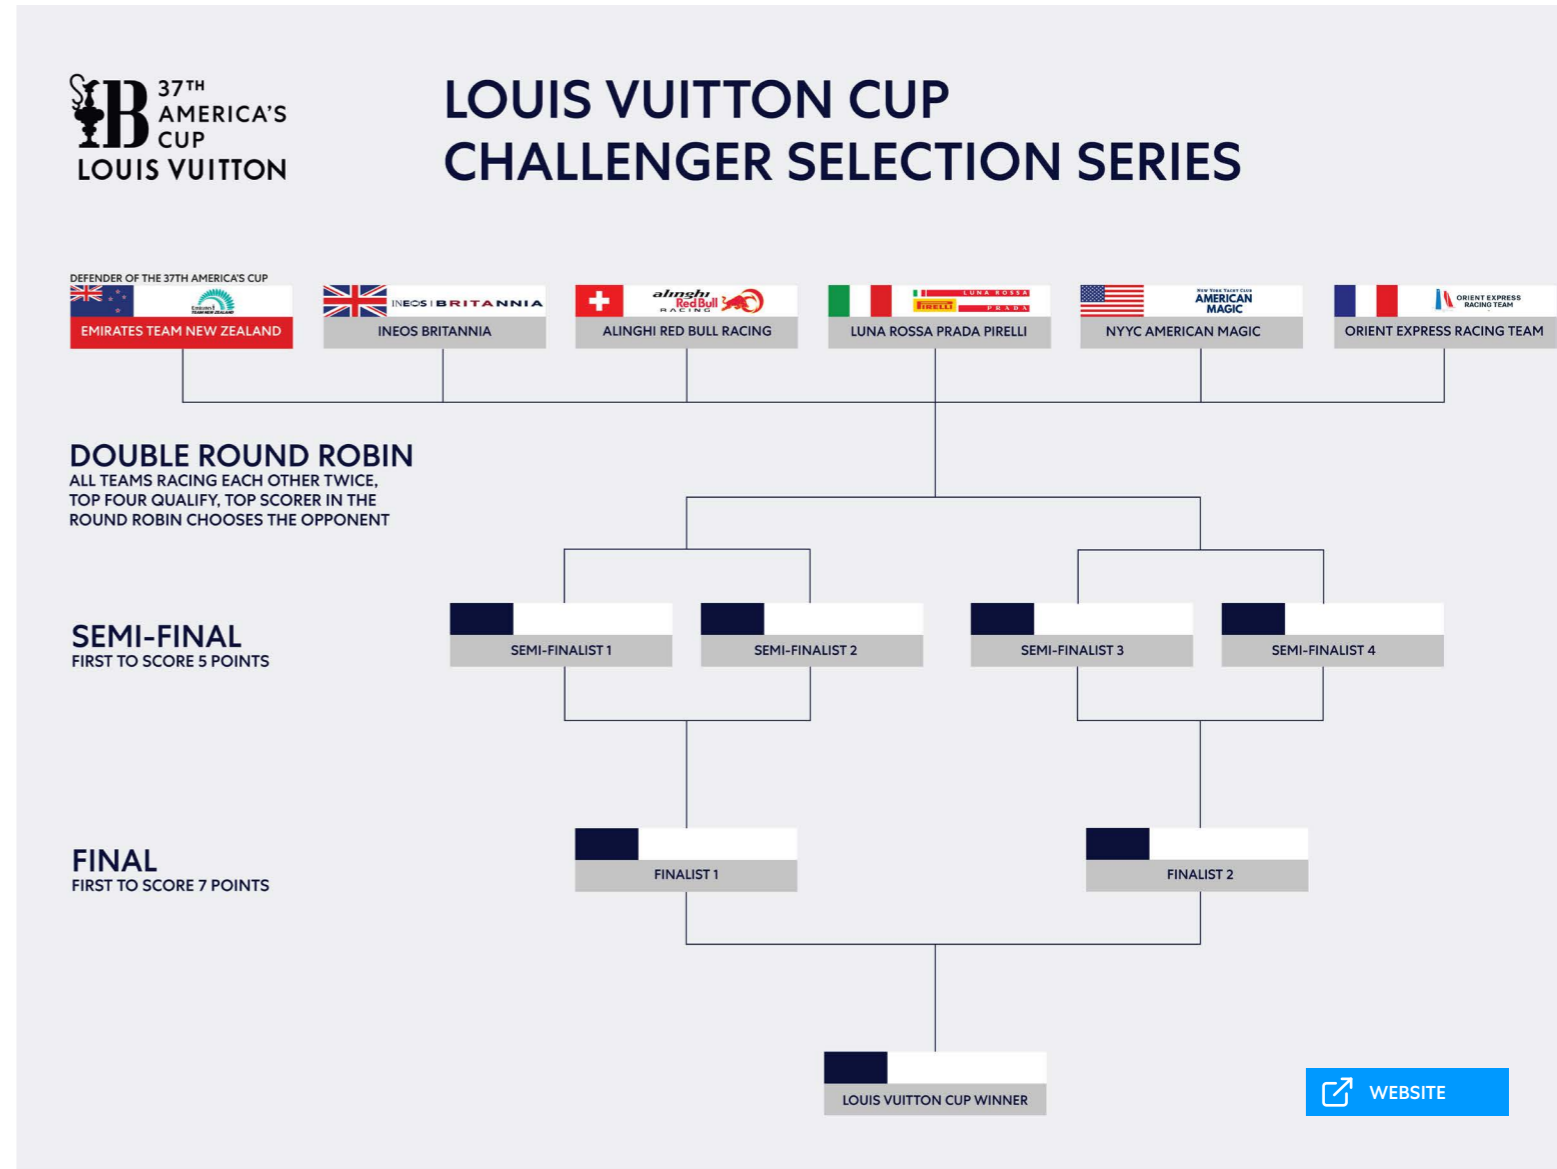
37TH AMERICA'S CUP
LOUIS VUITTON

LOUIS VUITTON CUP
CHALLENGER SELECTION SERIES

DEFENDER OF THE 37TH AMERICA'S CUP

EMIRATES TEAM NEW ZEALAND

INEOS BRITANNIA

INEOS BRITANNIA

alinghi Red Bull RACING

ALINGHI RED BULL RACING

LUNA ROSSA PIRELLI PRADA

LUNA ROSSA PRADA PIRELLI

AMERICAN MAGIC

NYYC AMERICAN MAGIC

ORIENT EXPRESS RACING TEAM

ORIENT EXPRESS RACING TEAM

DOUBLE ROUND ROBIN
ALL TEAMS RACING EACH OTHER TWICE, TOP FOUR QUALIFY, TOP SCORER IN THE ROUND ROBIN CHOOSES THE OPPONENT

SEMI-FINAL
FIRST TO SCORE 5 POINTS

SEMI-FINALIST 1

SEMI-FINALIST 2

SEMI-FINALIST 3

SEMI-FINALIST 4

FINAL
FIRST TO SCORE 7 POINTS

FINALIST 1

FINALIST 2

LOUIS VUITTON CUP WINNER

WEBSITE